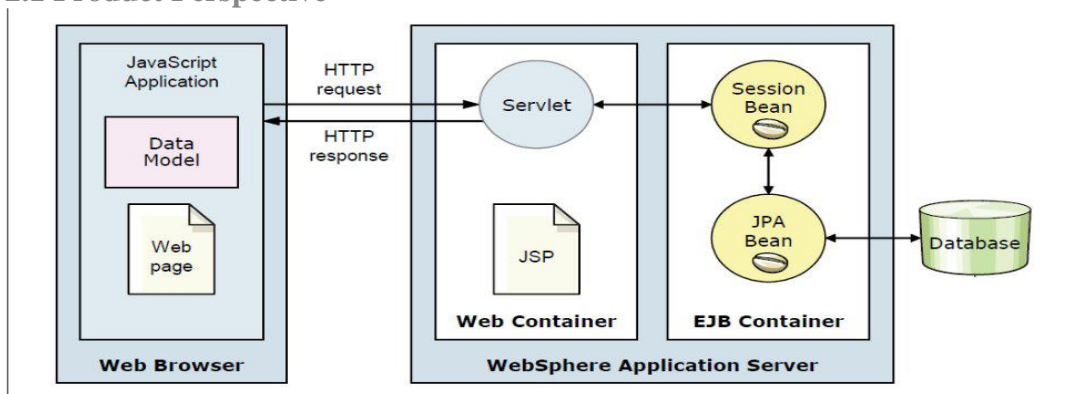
2.2 Product Perspective

JavaScript Application

Data Model

Web page

Web Browser

HTTP request

HTTP response

Servlet

JSP

Web Container

Session Bean

JPA Bean

EJB Container

WebSphere Application Server

Database